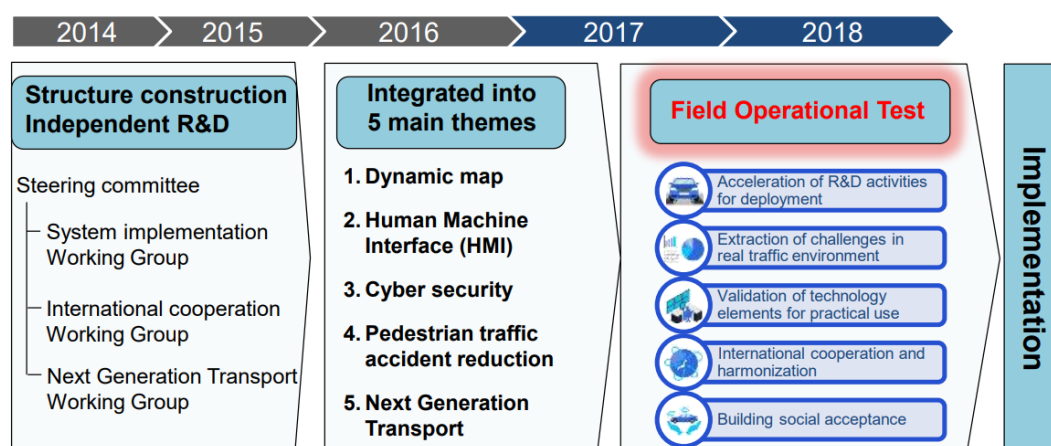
2014 2015 2016 2017 2018

Structure construction Independent R&D

Steering committee

System implementation Working Group

International cooperation Working Group

Next Generation Transport Working Group

Integrated into 5 main themes

1. Dynamic map

2. Human Machine Interface (HMI)

3. Cyber security

4. Pedestrian traffic accident reduction

5. Next Generation Transport

Field Operational Test

Acceleration of R&D activities for deployment

Extraction of challenges in real traffic environment

Validation of technology elements for practical use

International cooperation and harmonization

Building social acceptance

Implementation